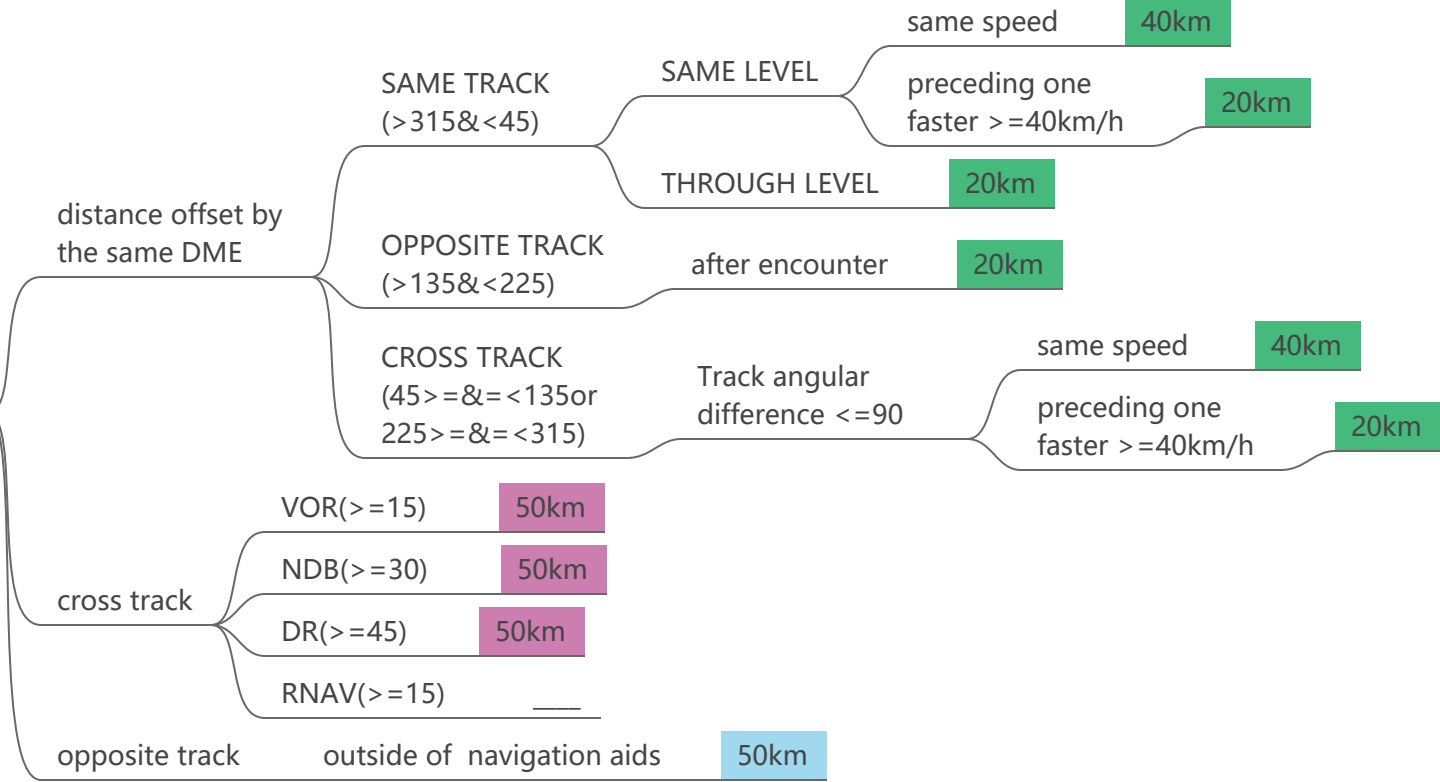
distance offset by the same DME

SAME TRACK (>315&<45)

SAME LEVEL

same speed 40km

preceding one faster >=40km/h 20km

THROUGH LEVEL 20km

OPPOSITE TRACK (>135&<225)

after encounter 20km

CROSS TRACK (45>=&=<135or 225>=&=<315)

Track angular difference <=90

same speed 40km

preceding one faster >=40km/h 20km

cross track

VOR(>=15) 50km

NDB(>=30) 50km

DR(>=45) 50km

RNAV(>=15) ____

opposite track

outside of navigation aids 50km